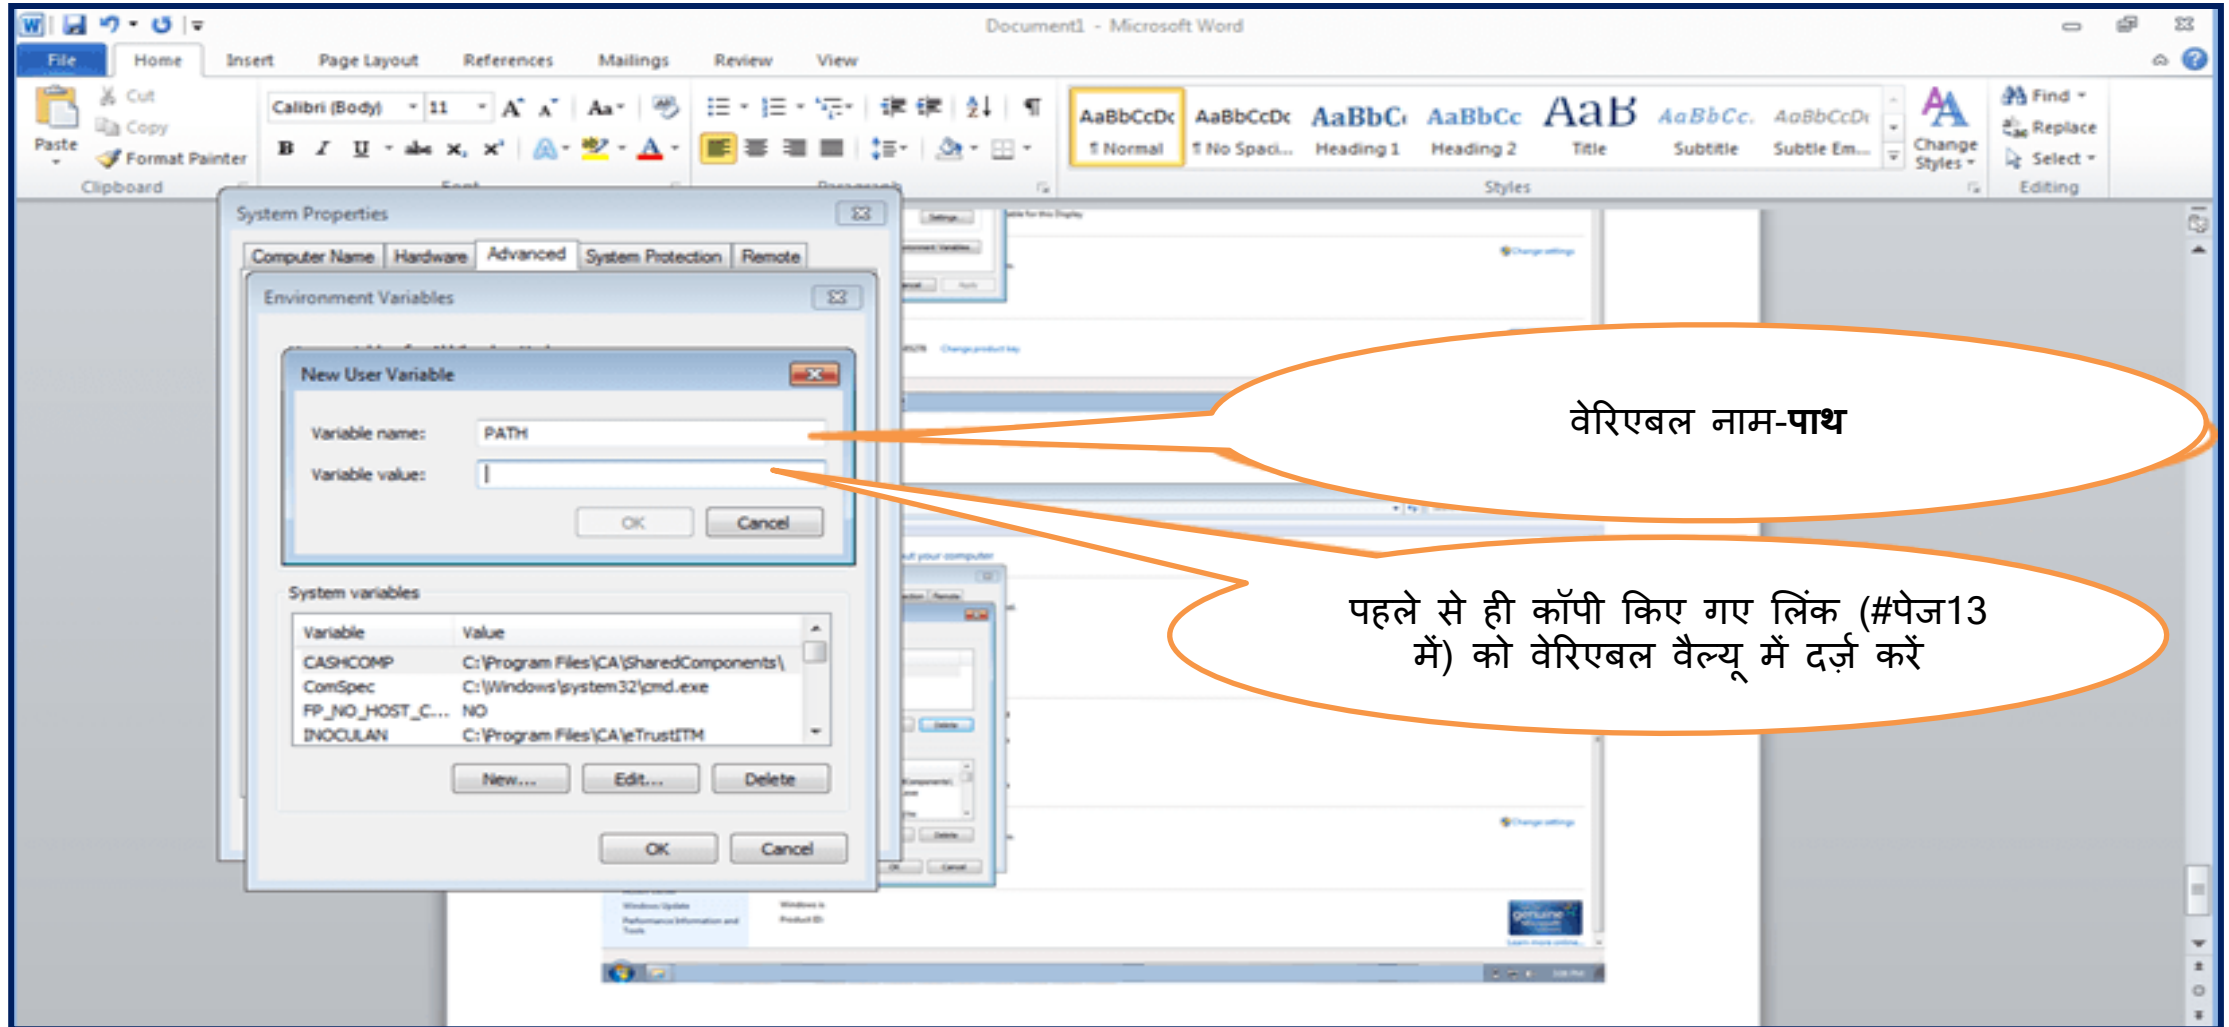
Document1 - Microsoft Word

File Home Insert Page Layout References Mailings Review View

Paste
Cut
Copy
Format Painter
Clipboard

Calibri (Body) 11
Font
Paragraph

AaBbCcDc ¶ Normal
AaBbCcDc ¶ No Spaci...
AaBbCc Heading 1
AaBbCc Heading 2
AaB Title
AaBbCc. Subtitle
AaBbCcDc Subtle Em...
Change Styles
Styles

Find
Replace
Select
Editing

System Properties
Computer Name | Hardware | Advanced | System Protection | Remote

Environment Variables

New User Variable
Variable name: PATH
Variable value: |
OK Cancel

System variables
| Variable | Value |
|---|---|
| CASHCOMP | C:\Program Files\CA\SharedComponents\ |
| ComSpec | C:\Windows\system32\cmd.exe |
| FP_NO_HOST_C... | NO |
| INOCULAN | C:\Program Files\CA\eTrustITM |

New... Edit... Delete

OK Cancel

वेरिएबल नाम-**पाथ**

पहले से ही कॉपी किए गए लिंक (#पेज13 में) को वेरिएबल वैल्यू में दर्ज़ करें